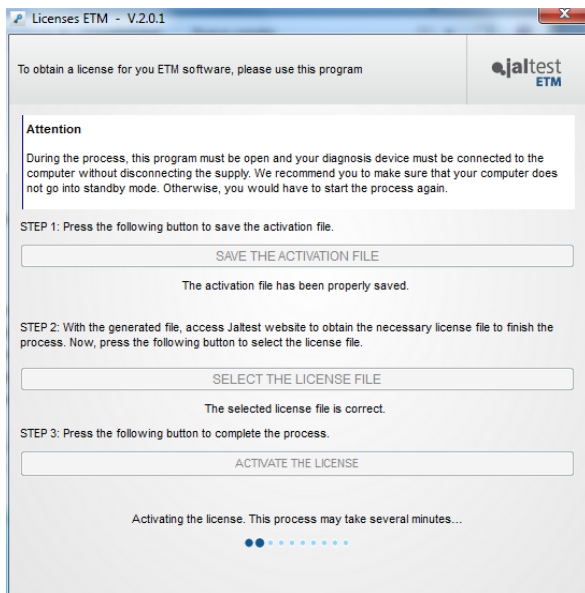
Licenses ETM - V.2.0.1

To obtain a license for you ETM software, please use this program

jaltest ETM

Attention

During the process, this program must be open and your diagnosis device must be connected to the computer without disconnecting the supply. We recommend you to make sure that your computer does not go into standby mode. Otherwise, you would have to start the process again.

STEP 1: Press the following button to save the activation file.

SAVE THE ACTIVATION FILE

The activation file has been properly saved.

STEP 2: With the generated file, access Jaltest website to obtain the necessary license file to finish the process. Now, press the following button to select the license file.

SELECT THE LICENSE FILE

The selected license file is correct.

STEP 3: Press the following button to complete the process.

ACTIVATE THE LICENSE

Activating the license. This process may take several minutes...